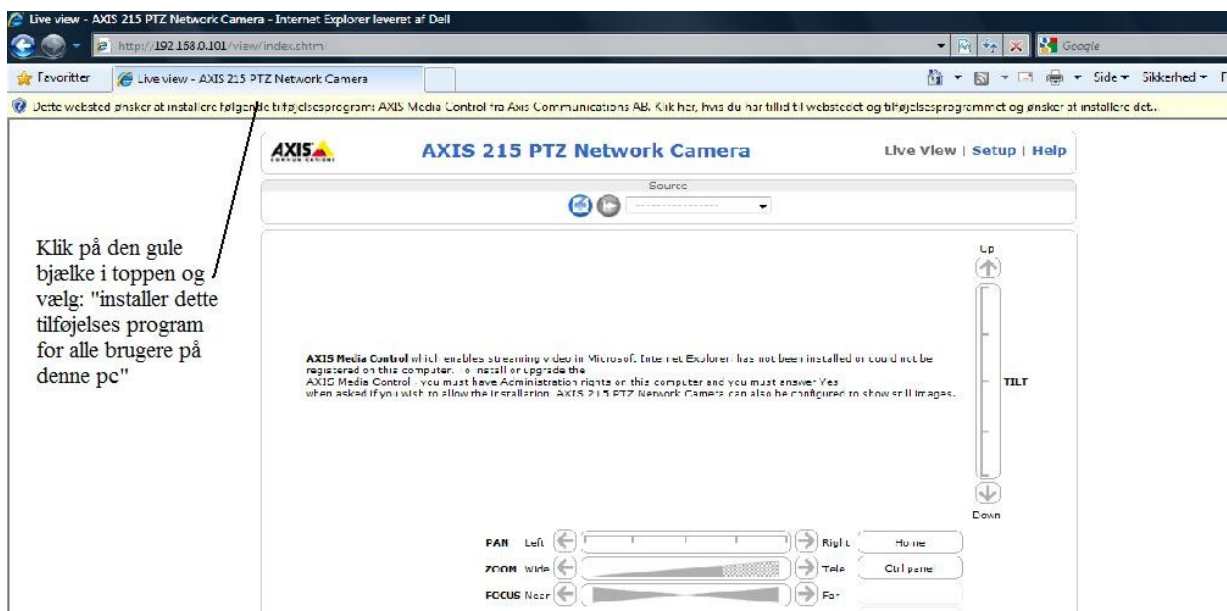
Live view - AXIS 215 PTZ Network Camera - Internet Explorer leveret af Dell

http://192.168.0.101/view/index.shtml

Google

Favoritter

Live view - AXIS 215 PTZ Network Camera

Side ▾ Sikkerhed ▾

Dette websted ønsker at installere følgende tilføjelsesprogram: AXIS Media Control fra Axis Communications AB. Klik her, hvis du har tillid til webstedet og tilføjelsesprogrammet og ønsker at installere det...

AXIS

AXIS 215 PTZ Network Camera

Live View | Setup | Help

Source

Klik på den gule bjælke i toppen og vælg: "installer dette tilføjelses program for alle brugere på denne pc"

AXIS Media Control which enables streaming video in Microsoft Internet Explorer has not been installed or could not be registered on this computer. To install or upgrade the AXIS Media Control, you must have Administration rights on this computer and you must answer Yes when asked if you wish to allow the installation. AXIS 215 PTZ Network Camera can also be configured to show still images.

Up

TILT

Down

PAN Left

Right

Home

ZOOM Wide

Tele

Ctrl panel

FOCUS Near

Far